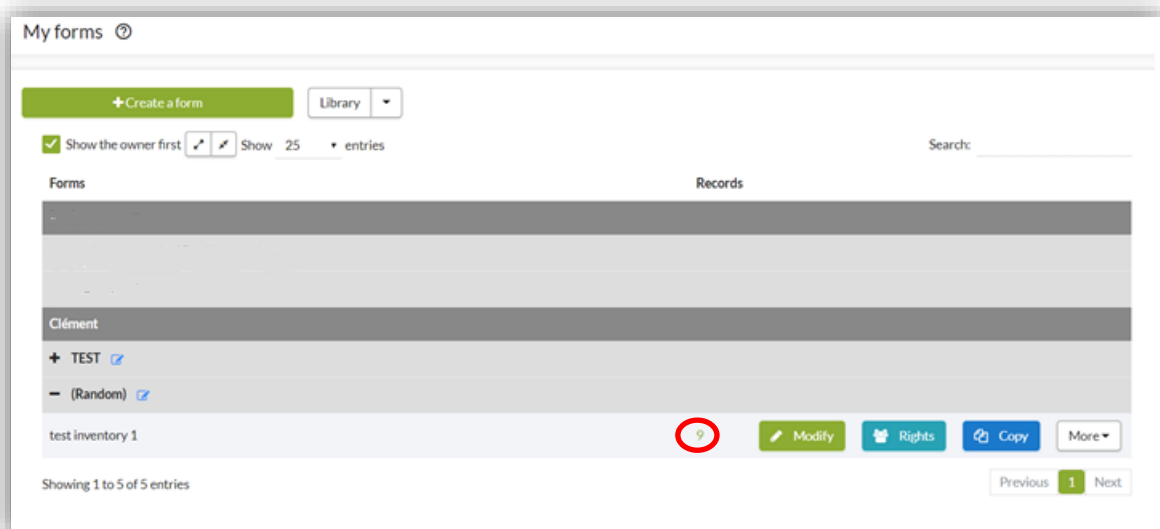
My forms ⓘ

+ Create a form

Library

Show the owner first

Show 25 entries

Search:

| Forms | Records |
|---|---|
| Clément | |
| + TEST | |
| − (Random) | |
| test inventory 1 | 9 |

Modify

Rights

Copy

More

Showing 1 to 5 of 5 entries

Previous 1 Next